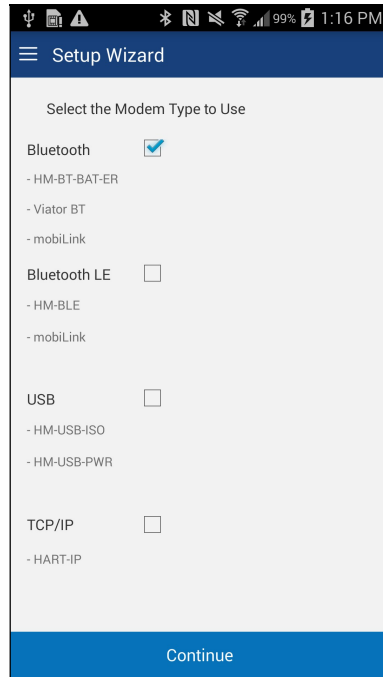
99% 1:16 PM

Setup Wizard

Select the Modem Type to Use

Bluetooth

- HM-BT-BAT-ER

- Viator BT

- mobiLink

Bluetooth LE

- HM-BLE

- mobiLink

USB

- HM-USB-ISO

- HM-USB-PWR

TCP/IP

- HART-IP

Continue